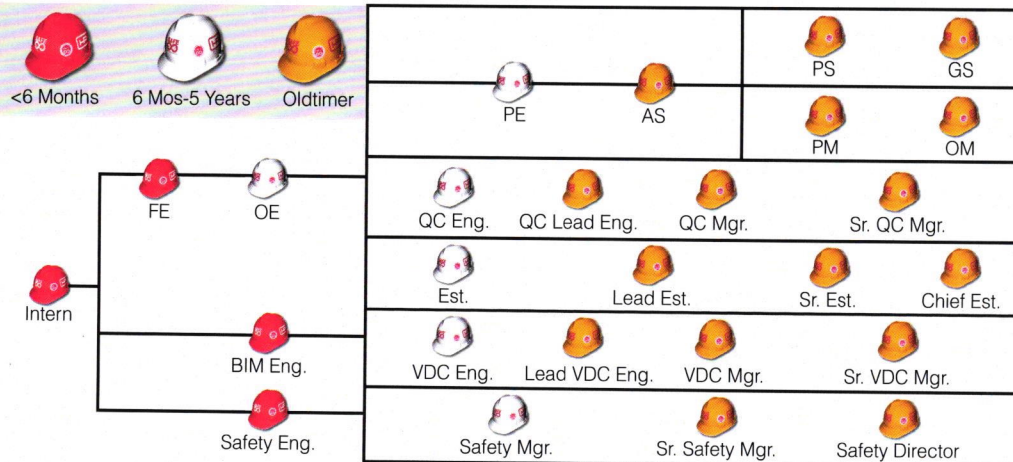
<6 Months
6 Mos-5 Years
Oldtimer

PE
AS

PS
GS

PM
OM

FE
OE

QC Eng.
QC Lead Eng.
QC Mgr.
Sr. QC Mgr.

Intern

Est.
Lead Est.
Sr. Est.
Chief Est.

BIM Eng.

VDC Eng.
Lead VDC Eng.
VDC Mgr.
Sr. VDC Mgr.

Safety Eng.

Safety Mgr.
Sr. Safety Mgr.
Safety Director